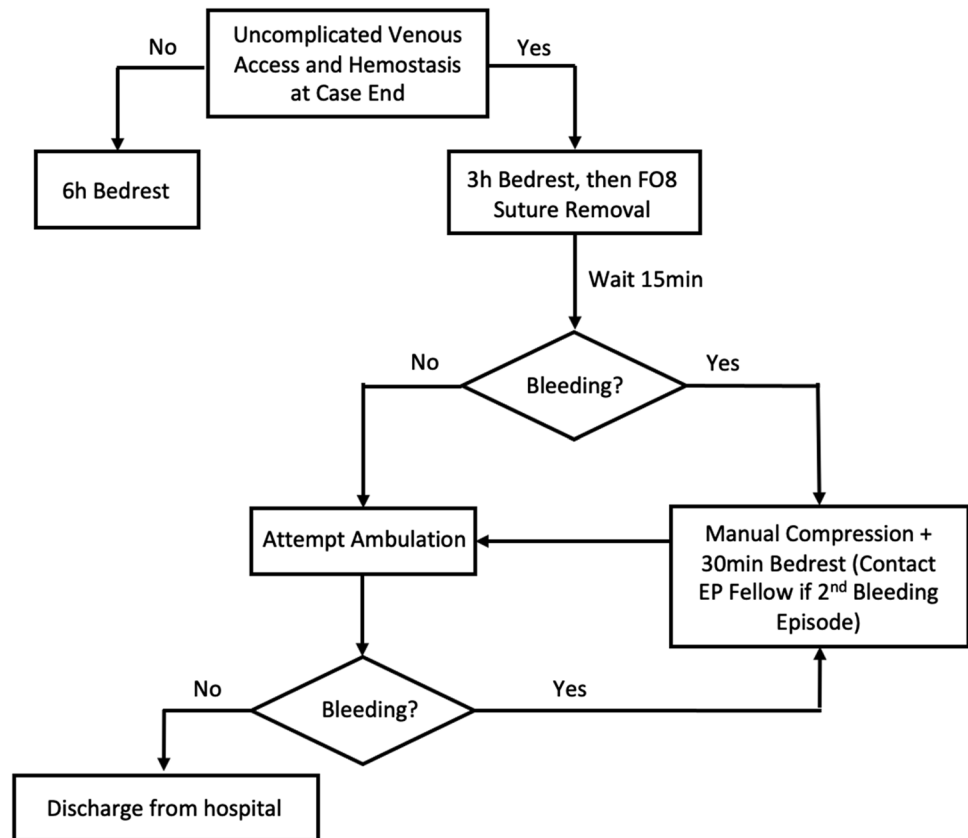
Uncomplicated Venous Access and Hemostasis at Case End

No

Yes

6h Bedrest

3h Bedrest, then FO8 Suture Removal

Wait 15min

No

Bleeding?

Yes

Attempt Ambulation

Manual Compression + 30min Bedrest (Contact EP Fellow if 2$^{nd}$ Bleeding Episode)

No

Bleeding?

Yes

Discharge from hospital